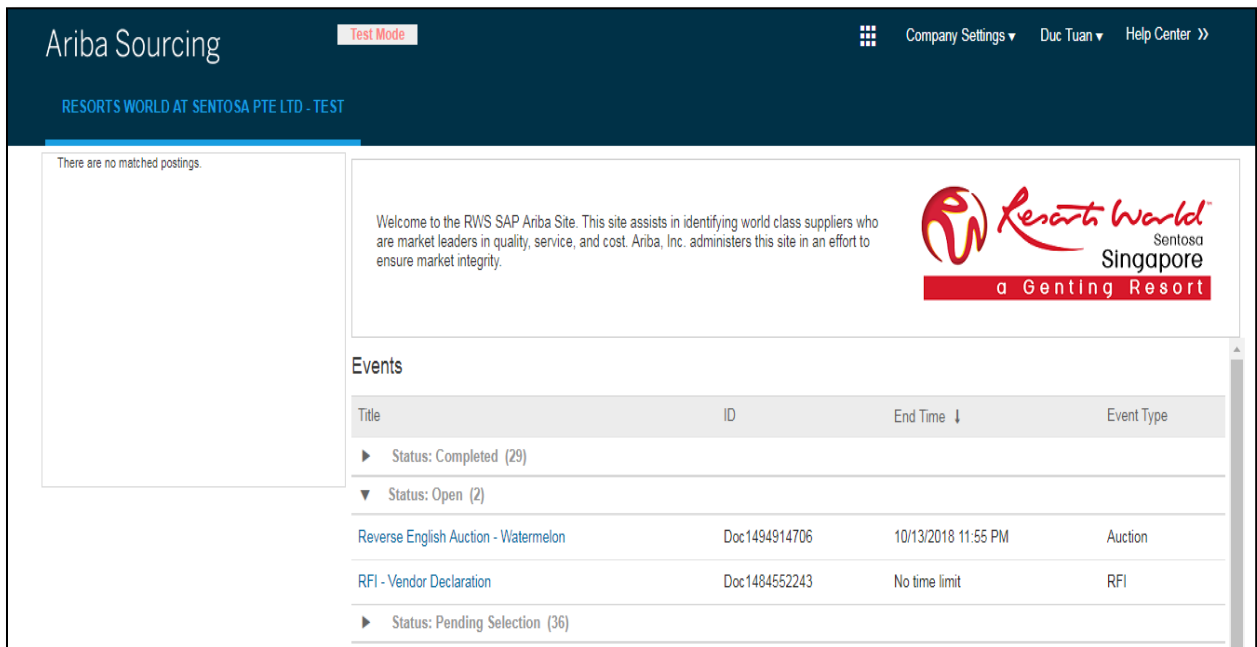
Ariba Sourcing

Test Mode

Company Settings ▾ Duc Tuan ▾ Help Center »

RESORTS WORLD AT SENTOSA PTE LTD - TEST

There are no matched postings.

Welcome to the RWS SAP Ariba Site. This site assists in identifying world class suppliers who are market leaders in quality, service, and cost. Ariba, Inc. administers this site in an effort to ensure market integrity.

Resorts World Sentosa Singapore a Genting Resort

Events

| Title | ID | End Time ↓ | Event Type |
|---|---|---|---|
| ▸ Status: Completed (29) | | | |
| ▾ Status: Open (2) | | | |
| Reverse English Auction - Watermelon | Doc1494914706 | 10/13/2018 11:55 PM | Auction |
| RFI - Vendor Declaration | Doc1484552243 | No time limit | RFI |
| ▸ Status: Pending Selection (36) | | | |